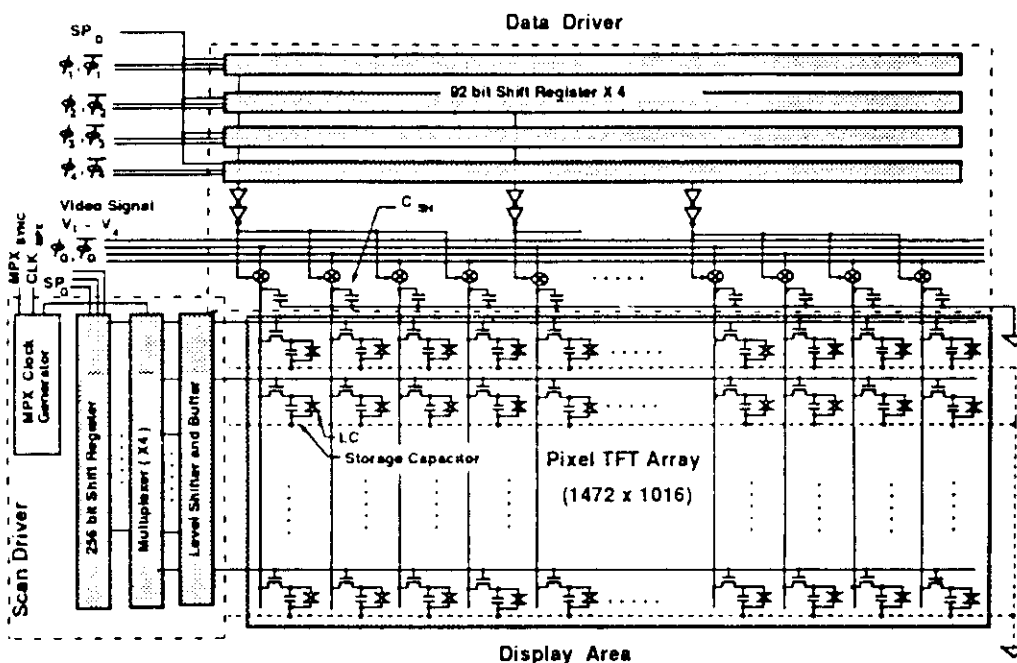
Data Driver

$SP_D$

$\phi_1, \overline{\phi_1}$

$\phi_2, \overline{\phi_2}$

$\phi_3, \overline{\phi_3}$

$\phi_4, \overline{\phi_4}$

92 bit Shift Register X 4

Video Signal
$V_1 - V_4$

$C_{SH}$

$\phi_0, \overline{\phi_0}$

MPX SYNC
CLK MPX
$SP_G$

MPX Clock Generator

256 bit Shift Register

Multiplexer ( X4 )

Level Shifter and Buffer

Scan Driver

LC

Storage Capacitor

Pixel TFT Array

(1472 x 1016)

Display Area